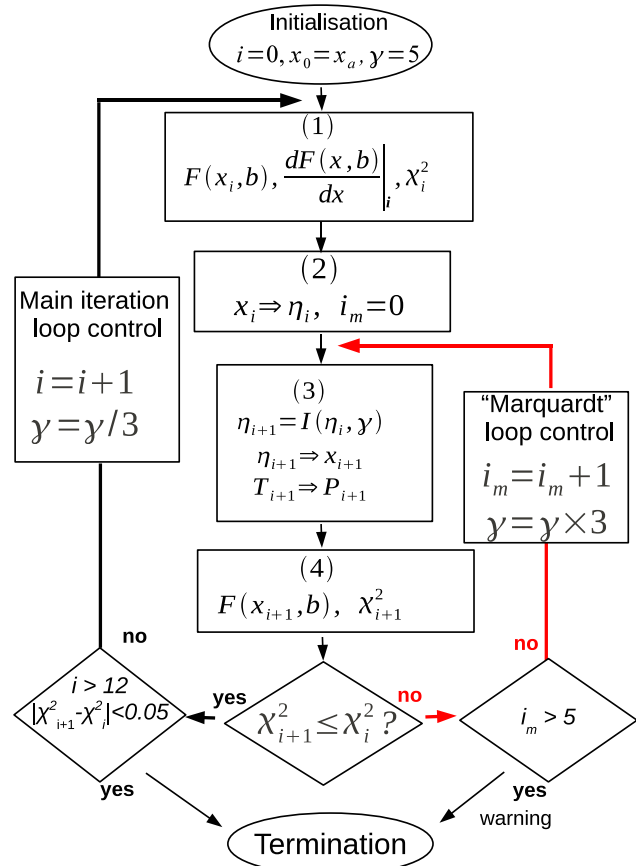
Initialisation
$i=0, x_0=x_a, \gamma=5$

(1)
$F(x_i,b), \frac{dF(x,b)}{dx}\Big|_i, \chi_i^2$

(2)
$x_i \Rightarrow \eta_i, \quad i_m=0$

(3)
$\eta_{i+1}=I(\eta_i,\gamma)$
$\eta_{i+1} \Rightarrow x_{i+1}$
$T_{i+1} \Rightarrow P_{i+1}$

(4)
$F(x_{i+1},b), \quad \chi_{i+1}^2$

Main iteration loop control
$i=i+1$
$\gamma=\gamma/3$

“Marquardt” loop control
$i_m=i_m+1$
$\gamma=\gamma\times3$

no

$i > 12$
$|\chi^2_{i+1}-\chi^2_i|<0.05$

yes

$\chi_{i+1}^2 \leq \chi_i^2\,?$

no

no

$i_m > 5$

yes

yes
warning

Termination